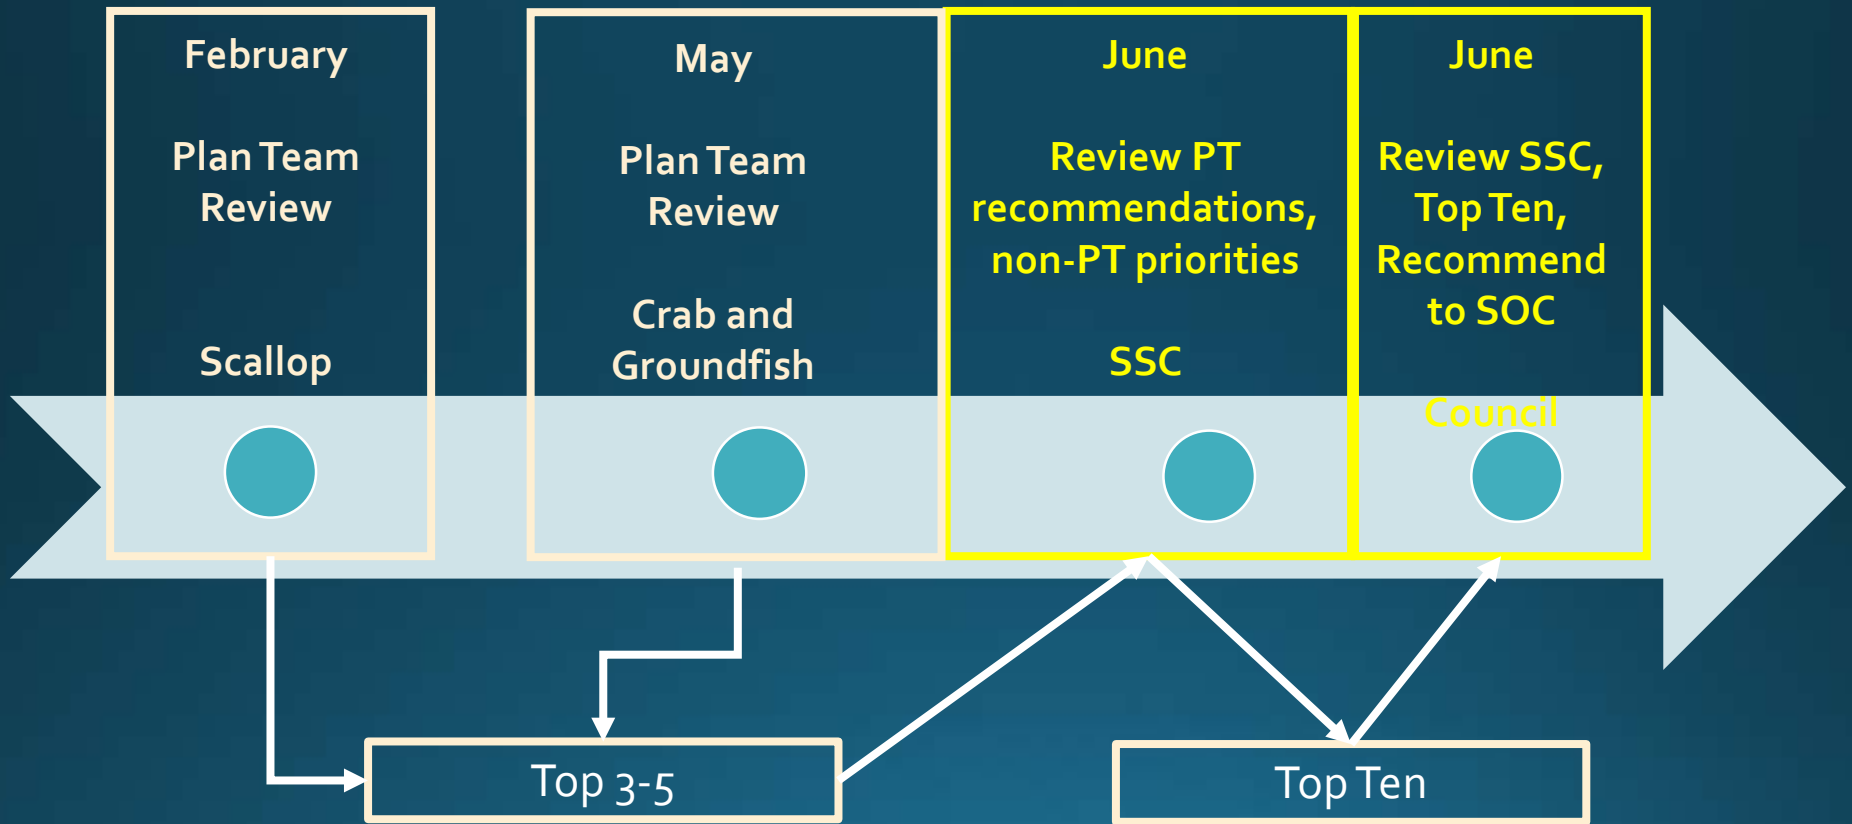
February

Plan Team Review

Scallop

May

Plan Team Review

Crab and Groundfish

June

Review PT recommendations, non-PT priorities

SSC

June

Review SSC, Top Ten, Recommend to SOC

Council

Top 3-5

Top Ten